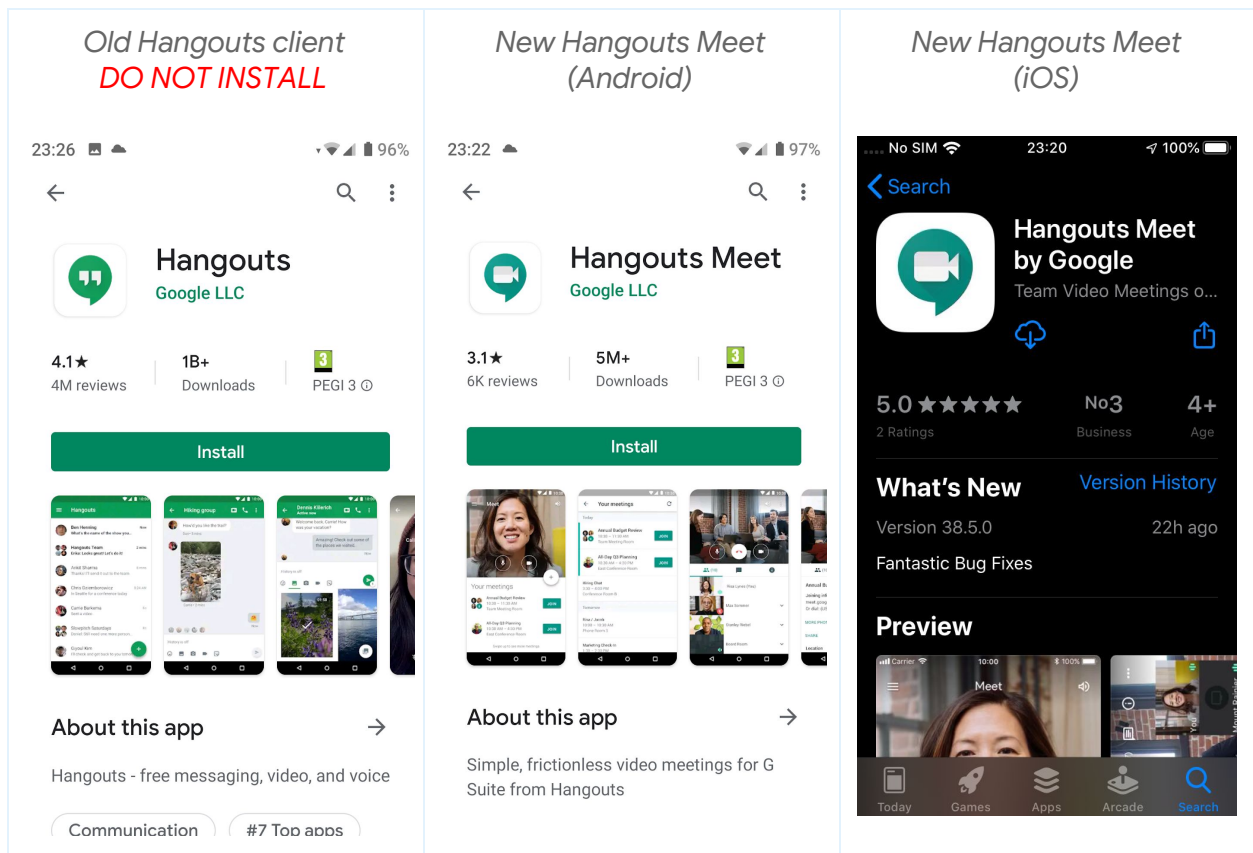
Old Hangouts client
DO NOT INSTALL

23:26 96%

Hangouts
Google LLC

4.1★
4M reviews

1B+
Downloads

3
PEGI 3 ⓘ

Install

About this app →

Hangouts - free messaging, video, and voice

Communication #7 Top apps

New Hangouts Meet
(Android)

23:22 97%

Hangouts Meet
Google LLC

3.1★
6K reviews

5M+
Downloads

3
PEGI 3 ⓘ

Install

About this app →

Simple, frictionless video meetings for G Suite from Hangouts

New Hangouts Meet
(iOS)

No SIM 23:20 100%

Search

Hangouts Meet by Google
Team Video Meetings o...

5.0 ★★★★★
2 Ratings

No3
Business

4+
Age

What's New
Version History

Version 38.5.0
22h ago

Fantastic Bug Fixes

Preview

Carrier 10:00 100%
Meet

Today Games Apps Arcade Search